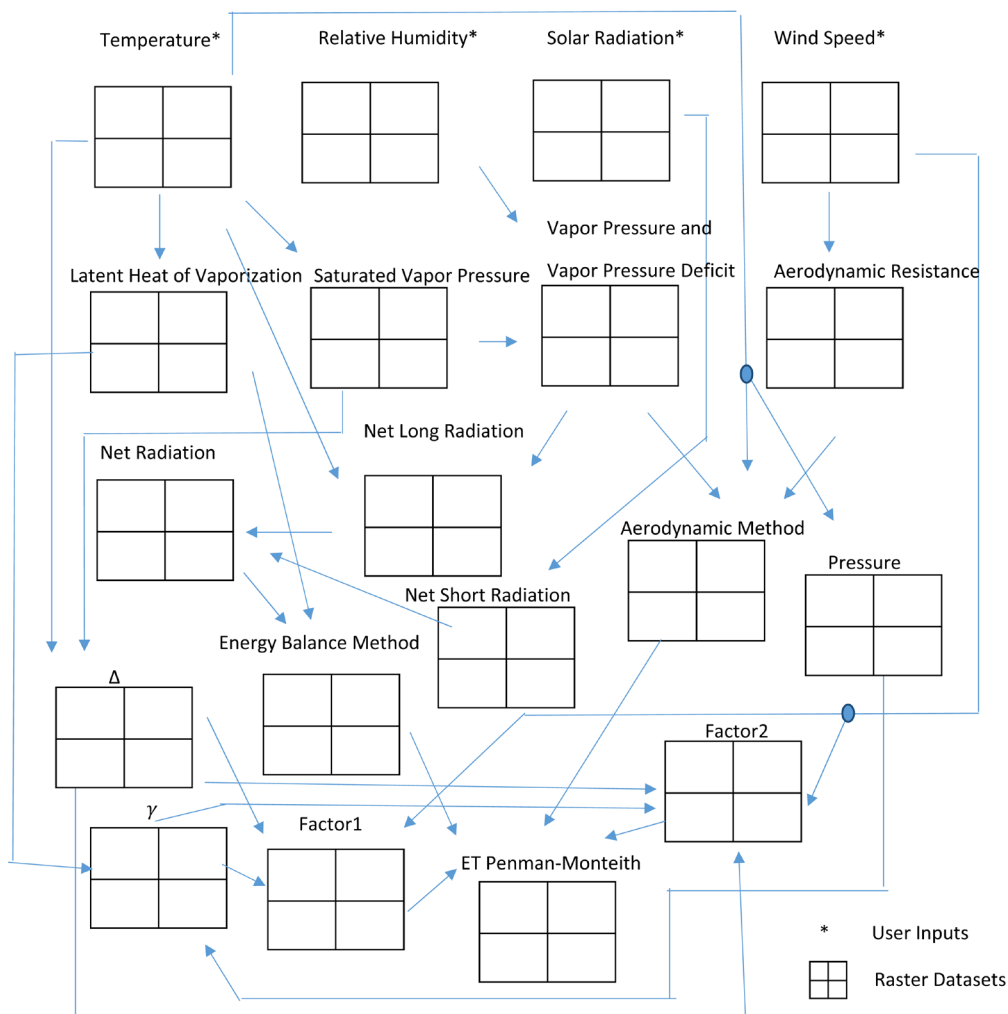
Temperature*

Relative Humidity*

Solar Radiation*

Wind Speed*

Vapor Pressure and Vapor Pressure Deficit

Latent Heat of Vaporization

Saturated Vapor Pressure

Aerodynamic Resistance

Net Long Radiation

Net Radiation

Aerodynamic Method

Pressure

Net Short Radiation

Energy Balance Method

Δ

Factor2

$\gamma$

Factor1

ET Penman-Monteith

* User Inputs

Raster Datasets